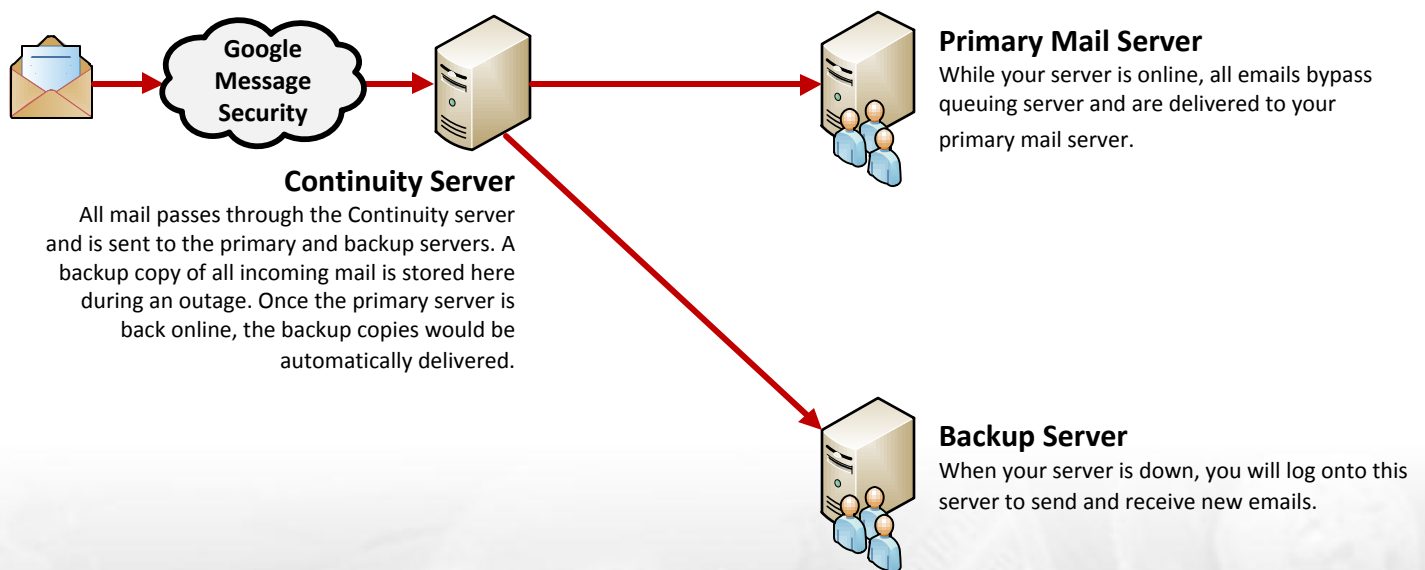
Google Message Security

Continuity Server
All mail passes through the Continuity server and is sent to the primary and backup servers. A backup copy of all incoming mail is stored here during an outage. Once the primary server is back online, the backup copies would be automatically delivered.

Primary Mail Server
While your server is online, all emails bypass queuing server and are delivered to your primary mail server.

Backup Server
When your server is down, you will log onto this server to send and receive new emails.